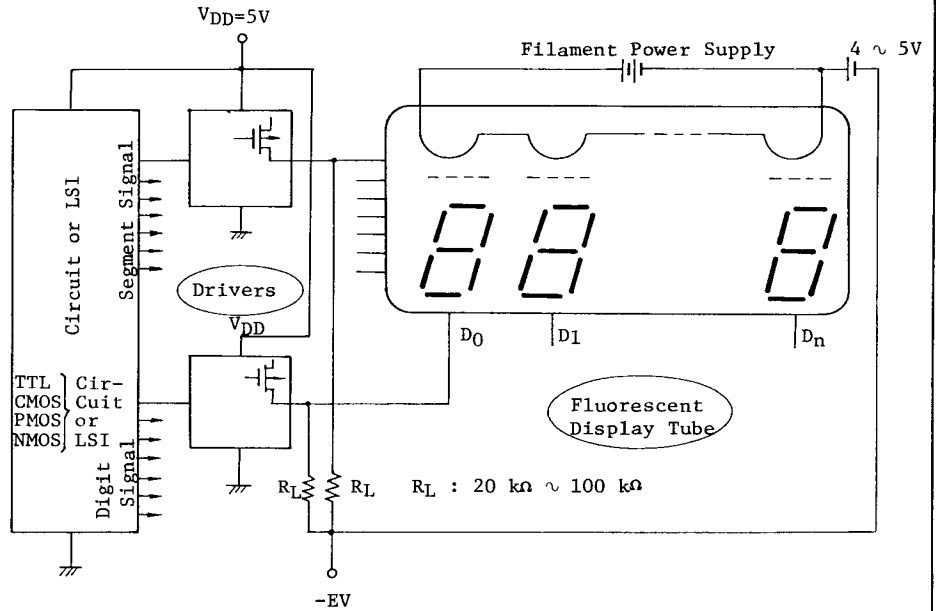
$V_{DD}$=5V

Filament Power Supply

4 ∿ 5V

Circuit or LSI

Segment Signal

Drivers

$V_{DD}$

$D_0$

D1

$D_n$

TTL CMOS PMOS NMOS Cir-Cuit or LSI

Digit Signal

Fluorescent Display Tube

$R_L$ $R_L$

$R_L$ : 20 kΩ ∿ 100 kΩ

-EV